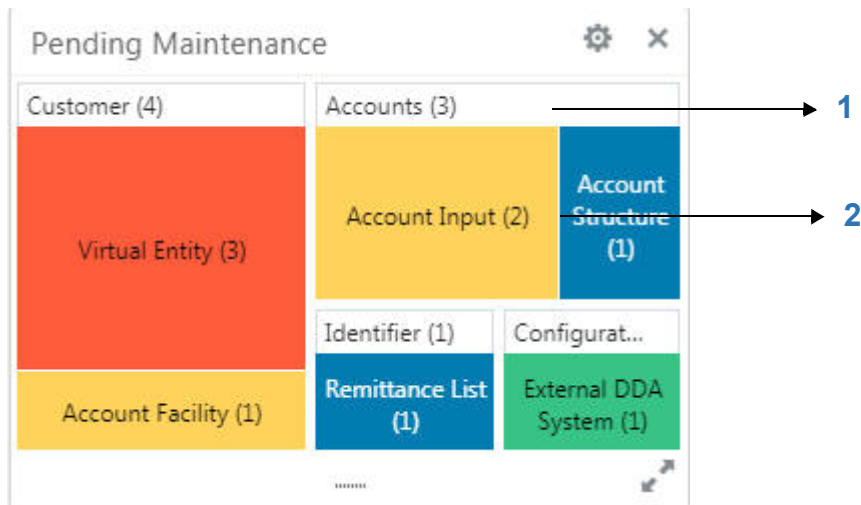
Pending Maintenance

Customer (4)

Virtual Entity (3)

Account Facility (1)

Accounts (3)

1

Account Input (2)

Account Structure (1)

2

Identifier (1)

Remittance List (1)

Configurat...

External DDA System (1)